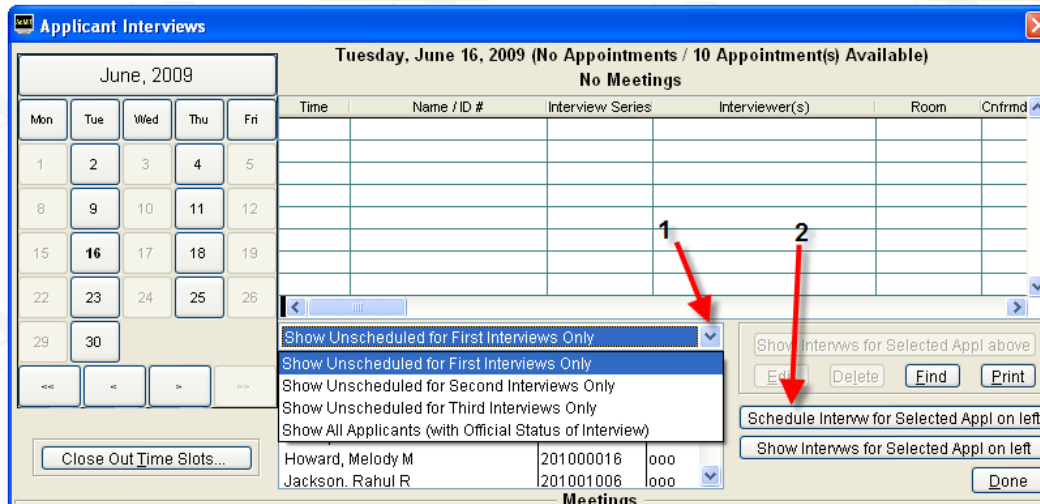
Applicant Interviews

June, 2009

| Mon | Tue | Wed | Thu | Fri |
|---|---|---|---|---|
| 1 | 2 | 3 | 4 | 5 |
| 8 | 9 | 10 | 11 | 12 |
| 15 | 16 | 17 | 18 | 19 |
| 22 | 23 | 24 | 25 | 26 |
| 29 | 30 | | | |

<< < > >>

Close Out Time Slots...

Tuesday, June 16, 2009 (No Appointments / 10 Appointment(s) Available)
No Meetings

| Time | Name / ID # | Interview Series | Interviewer(s) | Room | Cnfrmd |
|---|---|---|---|---|---|

1

2

Show Unscheduled for First Interviews Only

Show Unscheduled for First Interviews Only
Show Unscheduled for Second Interviews Only
Show Unscheduled for Third Interviews Only
Show All Applicants (with Official Status of Interview)

Howard, Melody M 201000016 ooo
Jackson, Rahul R 201001006 ooo

Meetings

Show Intervws for Selected Appl above

Edit Delete Find Print

Schedule Intervw for Selected Appl on left

Show Intervws for Selected Appl on left

Done